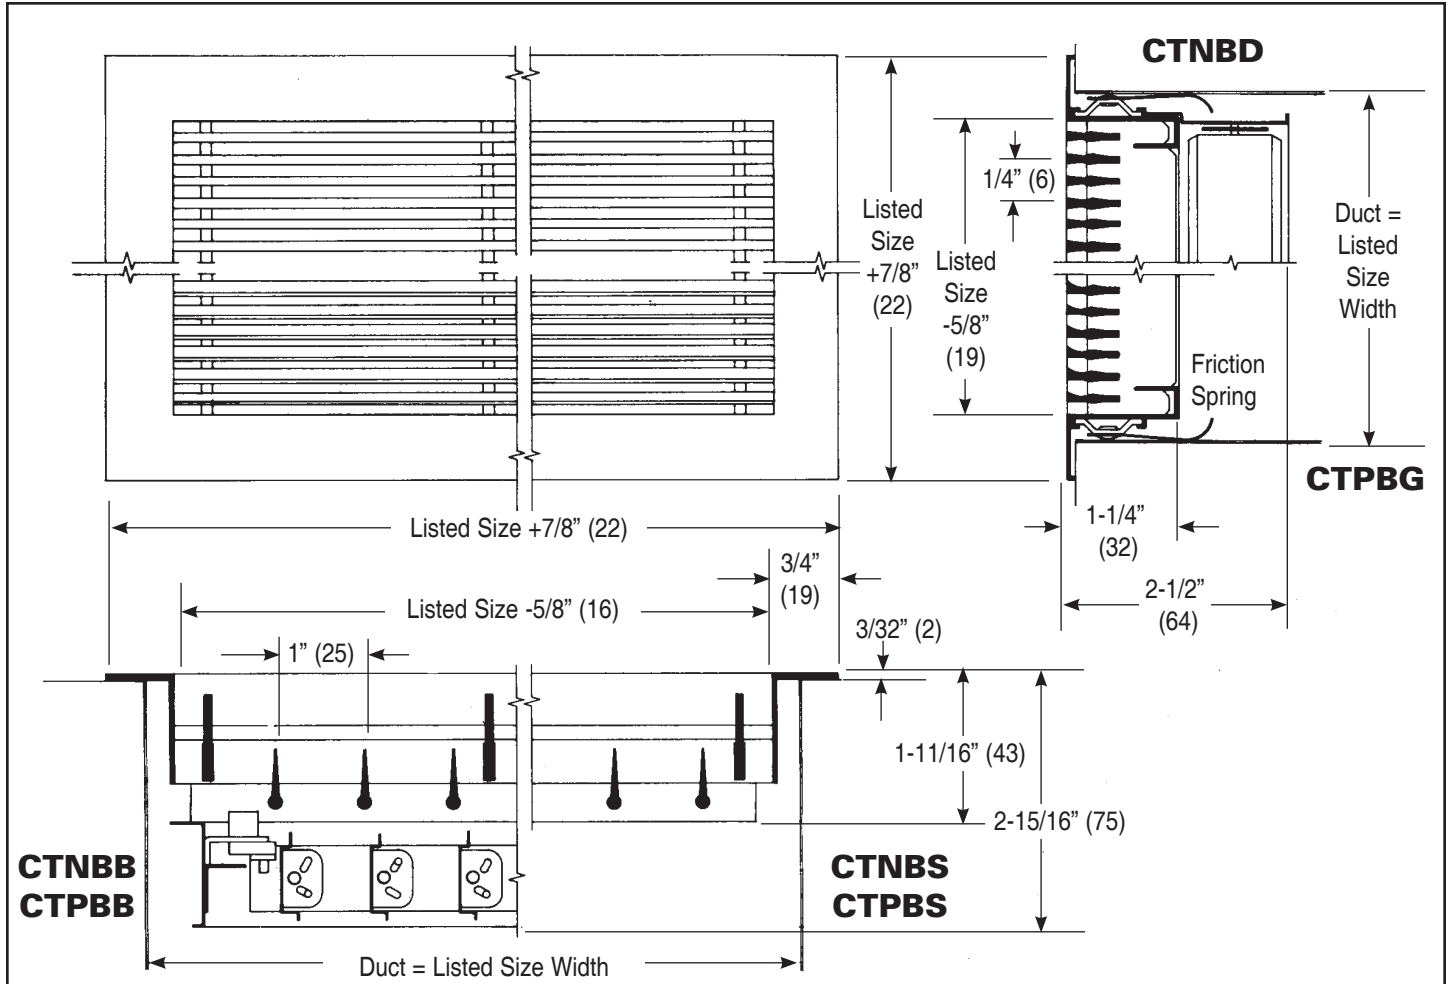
CTNBD

Listed Size +7/8" (22)

Listed Size -5/8" (19)

1/4" (6)

Duct = Listed Size Width

Friction Spring

CTPBG

1-1/4" (32)

2-1/2" (64)

Listed Size +7/8" (22)

3/4" (19)

Listed Size -5/8" (16)

3/32" (2)

1" (25)

1-11/16" (43)

2-15/16" (75)

CTNBB
CTPBB

CTNBS
CTPBS

Duct = Listed Size Width